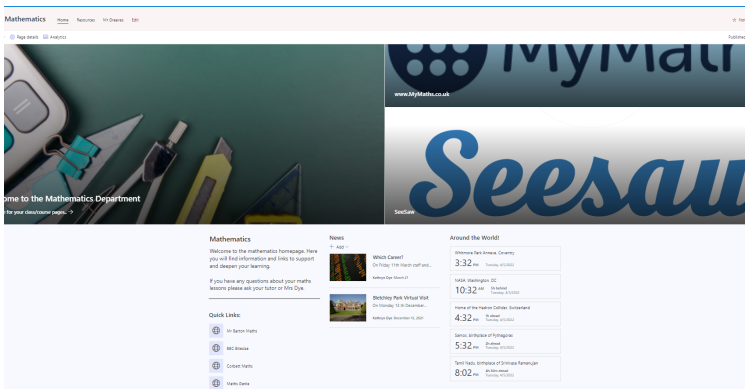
Mathematics Home Resources Y11 Grades Edit

Page details Analytics

Published

ome to the Mathematics Department

for your class/course pages...

MyMath

www.MyMaths.co.uk

Seesaw

SeeSaw

Mathematics

Welcome to the mathematics homepage. Here you will find information and links to support and deepen your learning.

If you have any questions about your maths lessons please ask your tutor or Mrs Dye.

Quick Links:

Mr Barton Maths

BBC Bitesize

Corbett Maths

Maths Genie

News

+ Add

Which Career?

On Friday 11th March staff and...

Bethnys Dye March 21

Bletchley Park Virtual Visit

On Thursday 12 th December...

Bethnys Dye December 12, 2021

Around the World!

Whitmore Park Primary, Coventry

3:32 PM

NASA, Washington, DC

10:32 AM

Home of the Hadron Collider, Switzerland

4:32 PM

Samos, birthplace of Pythagoras

5:32 PM

Tamil Nadu, birthplace of Srinivasa Ramanujan

8:02 PM